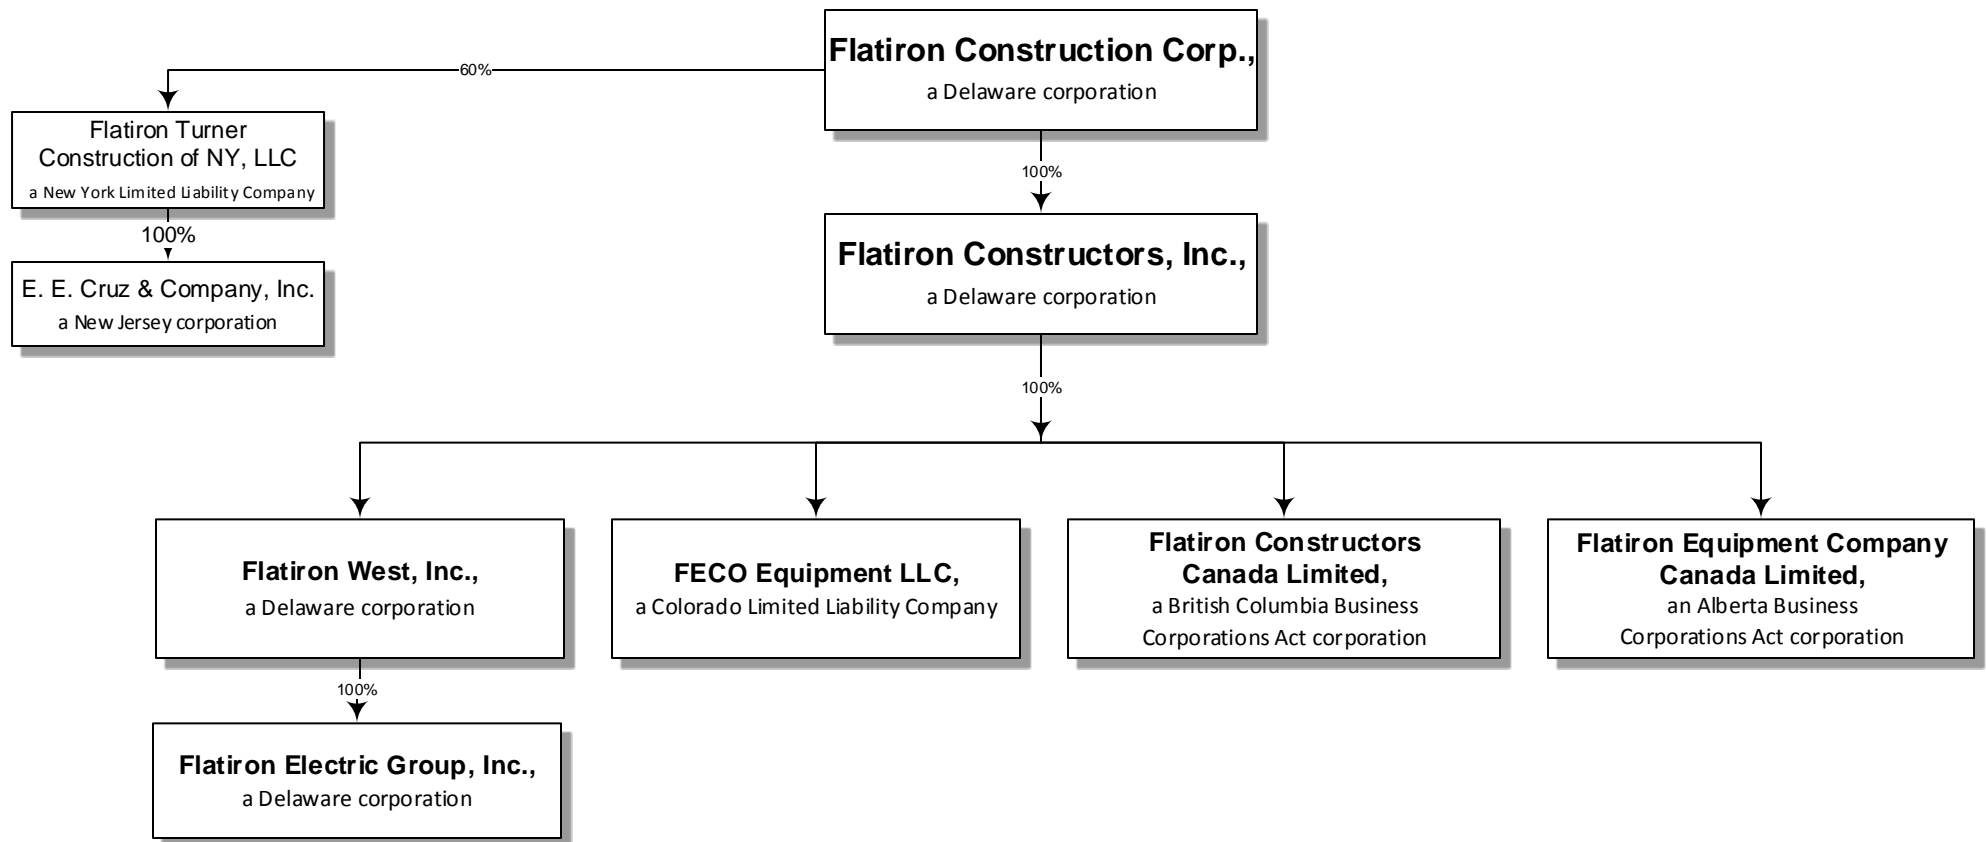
Flatiron Construction Corp.,
a Delaware corporation

60%

Flatiron Turner Construction of NY, LLC
a New York Limited Liability Company

100%

E. E. Cruz & Company, Inc.
a New Jersey corporation

100%

Flatiron Constructors, Inc.,
a Delaware corporation

100%

Flatiron West, Inc.,
a Delaware corporation

FECO Equipment LLC,
a Colorado Limited Liability Company

Flatiron Constructors Canada Limited,
a British Columbia Business Corporations Act corporation

Flatiron Equipment Company Canada Limited,
an Alberta Business Corporations Act corporation

100%

Flatiron Electric Group, Inc.,
a Delaware corporation